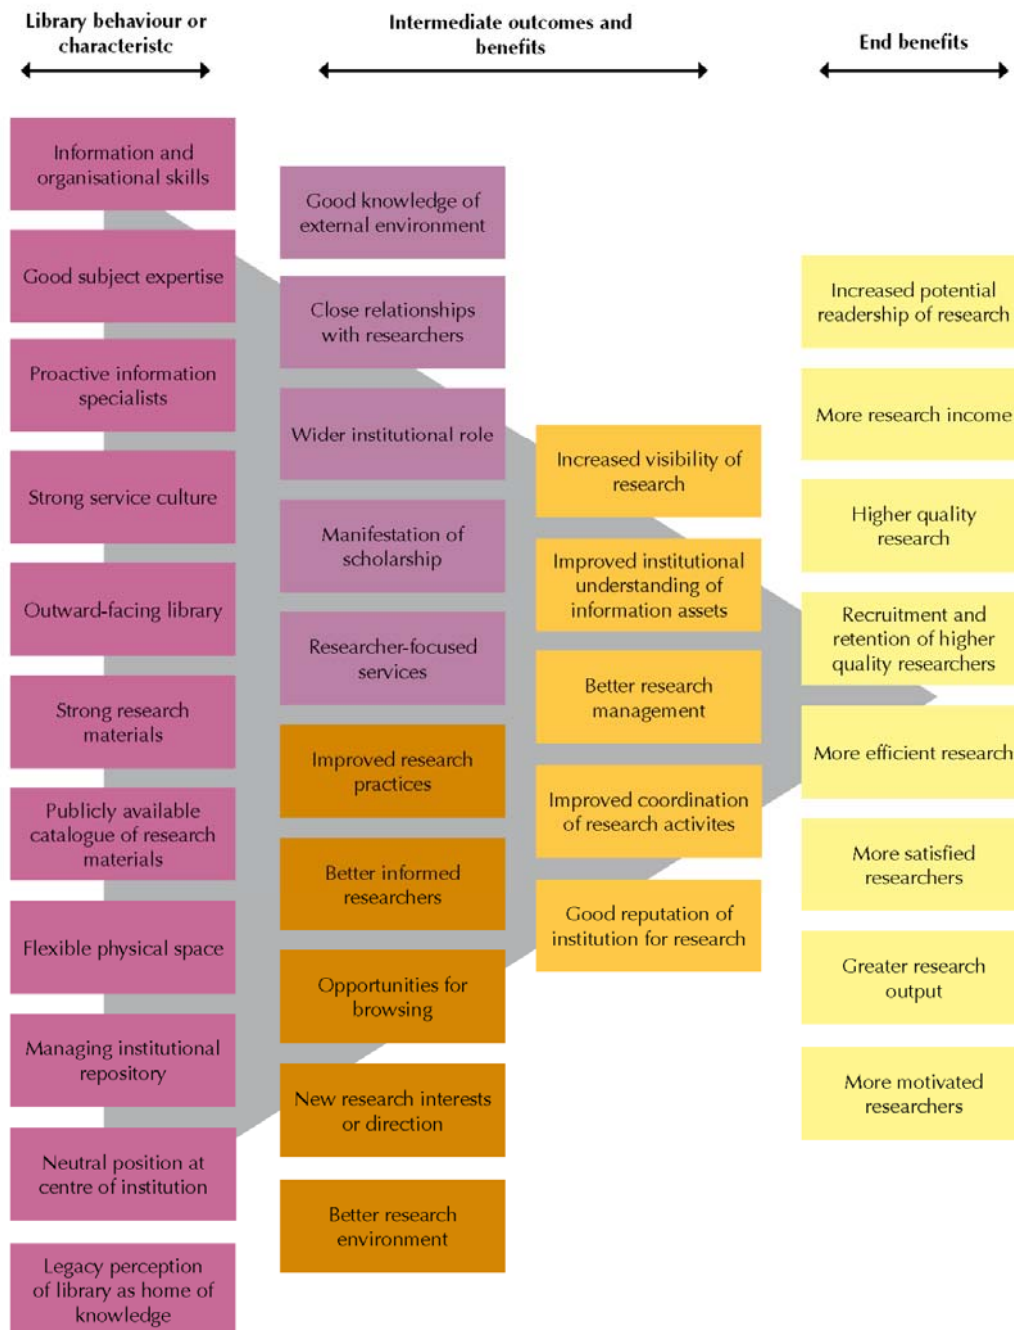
Library behaviour or characteristc

Intermediate outcomes and benefits

End benefits

Information and organisational skills

Good subject expertise

Proactive information specialists

Strong service culture

Outward-facing library

Strong research materials

Publicly available catalogue of research materials

Flexible physical space

Managing institutional repository

Neutral position at centre of institution

Legacy perception of library as home of knowledge

Good knowledge of external environment

Close relationships with researchers

Wider institutional role

Manifestation of scholarship

Researcher-focused services

Improved research practices

Better informed researchers

Opportunities for browsing

New research interests or direction

Better research environment

Increased visibility of research

Improved institutional understanding of information assets

Better research management

Improved coordination of research activites

Good reputation of institution for research

Increased potential readership of research

More research income

Higher quality research

Recruitment and retention of higher quality researchers

More efficient research

More satisfied researchers

Greater research output

More motivated researchers